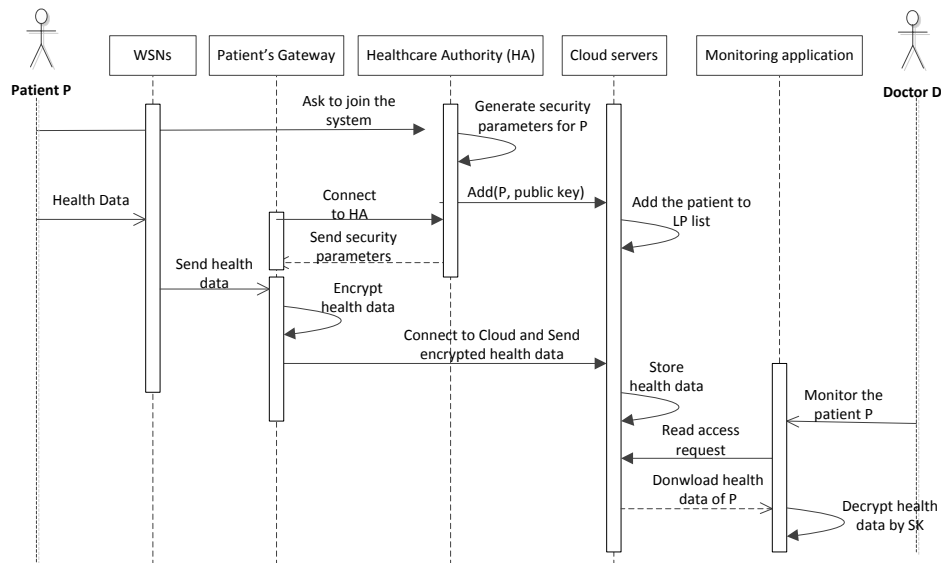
WSNs

Patient's Gateway

Healthcare Authority (HA)

Cloud servers

Monitoring application

Patient P

Doctor D

Ask to join the system

Generate security parameters for P

Health Data

Connect to HA

Add(P, public key)

Add the patient to LP list

Send security parameters

Send health data

Encrypt health data

Connect to Cloud and Send encrypted health data

Store health data

Monitor the patient P

Read access request

Donwload health data of P

Decrypt health data by SK